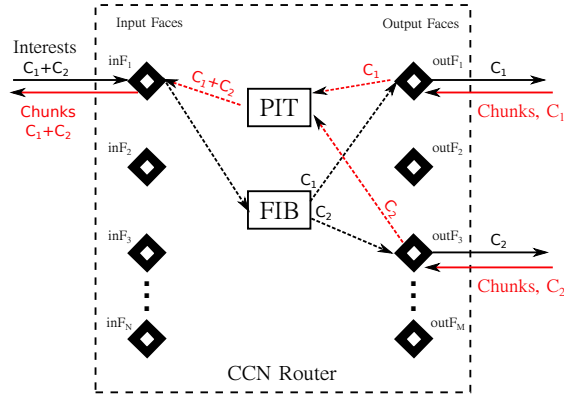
Input Faces

Output Faces

Interests
$C_1+C_2$

Chunks
$C_1+C_2$

$inF_1$

$C_1+C_2$

$C_1$

$outF_1$

$C_1$

Chunks, $C_1$

PIT

$inF_2$

$outF_2$

$C_1$

FIB

$C_2$

$C_2$

$inF_3$

$outF_3$

$C_2$

Chunks, $C_2$

$inF_N$

$outF_M$

CCN Router